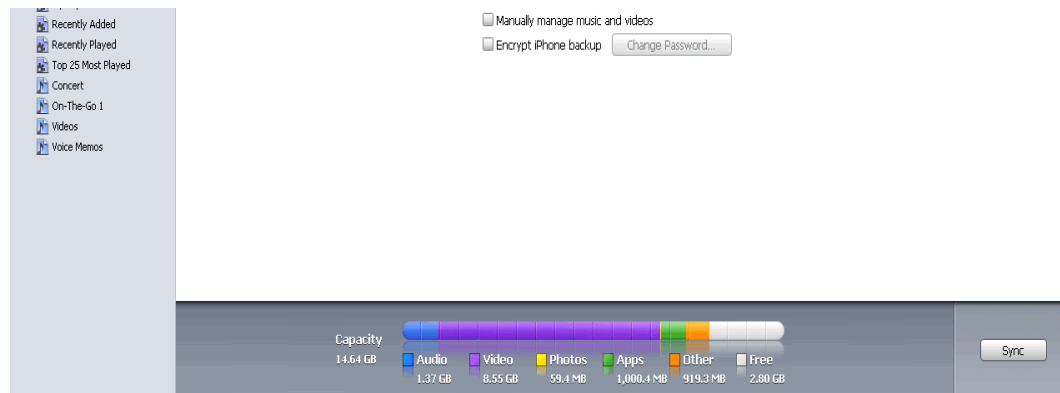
Recently Added
Recently Played
Top 25 Most Played
Concert
On-The-Go 1
Videos
Voice Memos

Manually manage music and videos
Encrypt iPhone backup
Change Password...

Capacity
14.64 GB
Audio
1.37 GB
Video
8.55 GB
Photos
59.4 MB
Apps
1,000.4 MB
Other
919.3 MB
Free
2.80 GB

Sync